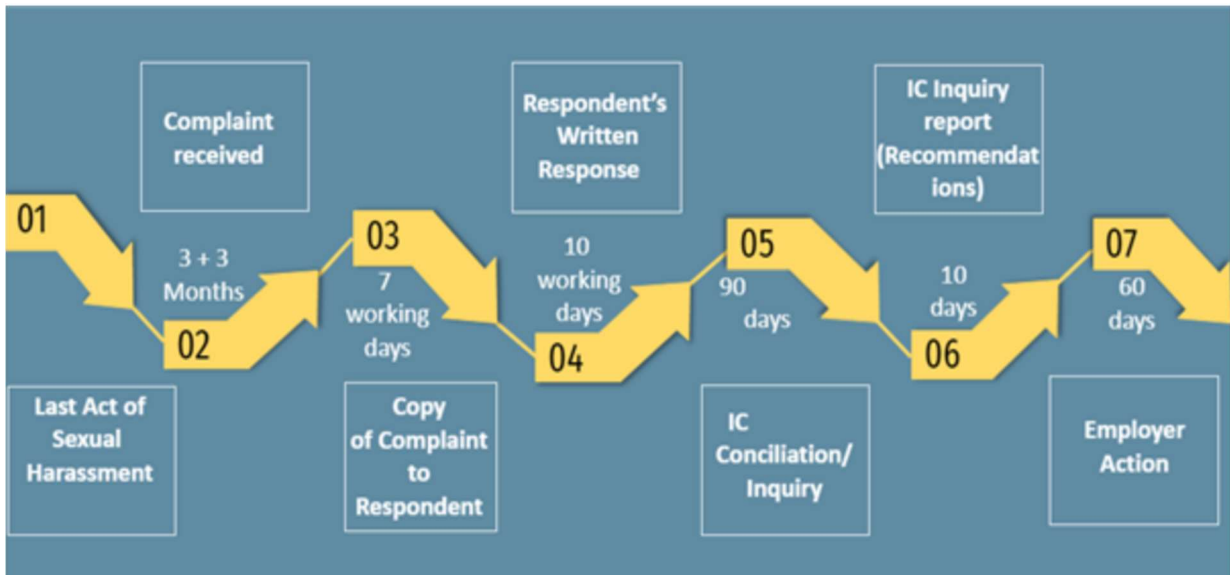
Complaint received

Respondent's Written Response

IC Inquiry report (Recommendations)

01

3 + 3 Months

02

03

7 working days

10 working days

04

05

90 days

10 days

06

07

60 days

Last Act of Sexual Harassment

Copy of Complaint to Respondent

IC Conciliation/ Inquiry

Employer Action